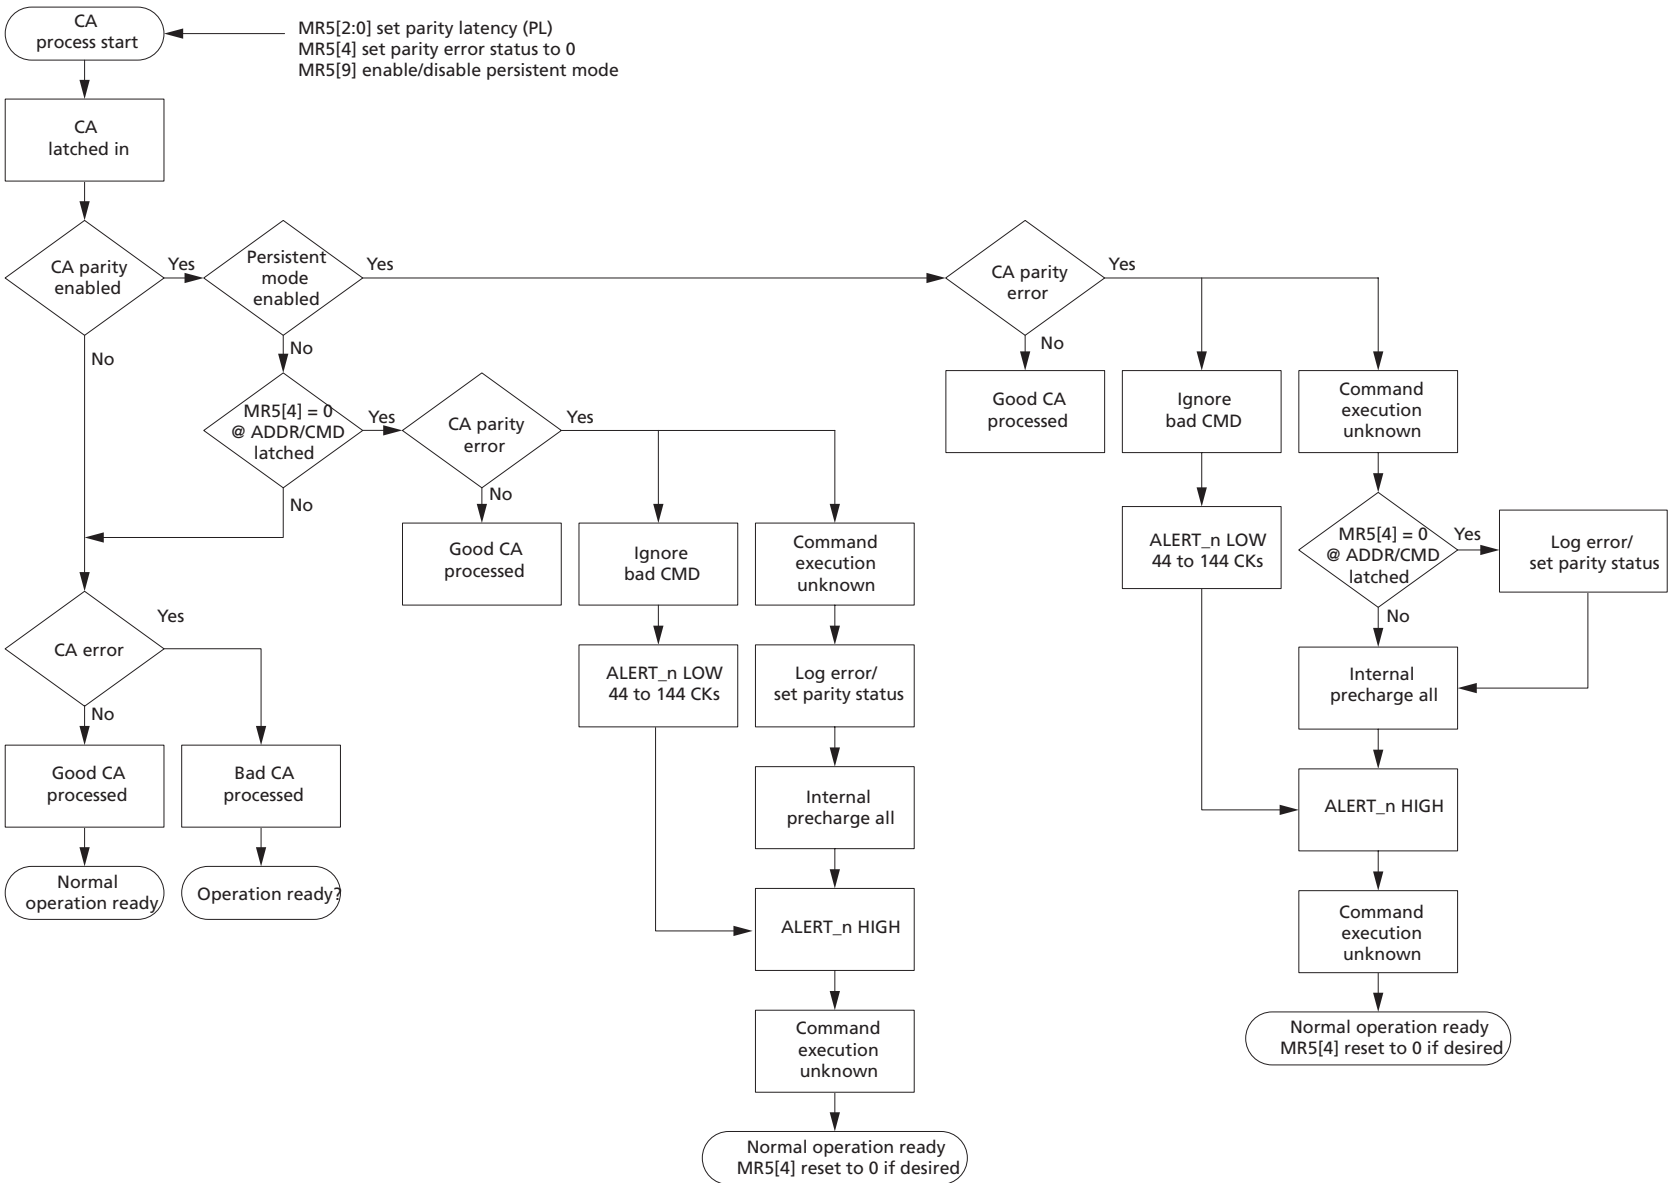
CA process start

MR5[2:0] set parity latency (PL)
MR5[4] set parity error status to 0
MR5[9] enable/disable persistent mode

CA latched in

CA parity enabled

Yes

Persistent mode enabled

Yes

CA parity error

Yes

No

Good CA processed

Ignore bad CMD

Command execution unknown

No

No

MR5[4] = 0 @ ADDR/CMD latched

Yes

CA parity error

Yes

No

No

Good CA processed

Ignore bad CMD

Command execution unknown

ALERT_n LOW 44 to 144 CKs

MR5[4] = 0 @ ADDR/CMD latched

Yes

Log error/ set parity status

No

CA error

Yes

No

ALERT_n LOW 44 to 144 CKs

Log error/ set parity status

Internal precharge all

Good CA processed

Bad CA processed

Internal precharge all

ALERT_n HIGH

Normal operation ready

Operation ready?

ALERT_n HIGH

Command execution unknown

Command execution unknown

Normal operation ready MR5[4] reset to 0 if desired

Normal operation ready MR5[4] reset to 0 if desired